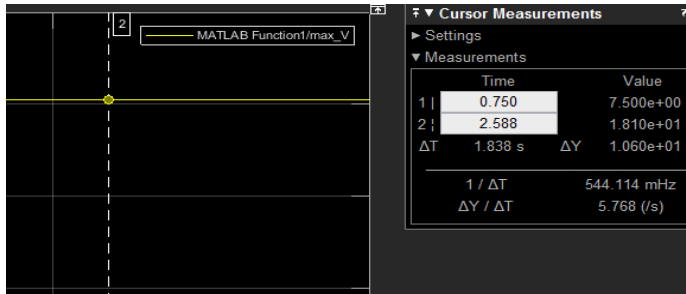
2

MATLAB Function1/max_V

▼ Cursor Measurements

► Settings

▼ Measurements

| | Time | | Value |
|---|---|---|---|
| 1 | 0.750 | | 7.500e+00 |
| 2 | 2.588 | | 1.810e+01 |
| ΔT | 1.838 s | ΔY | 1.060e+01 |

1 / ΔT 544.114 mHz

ΔY / ΔT 5.768 (/s)